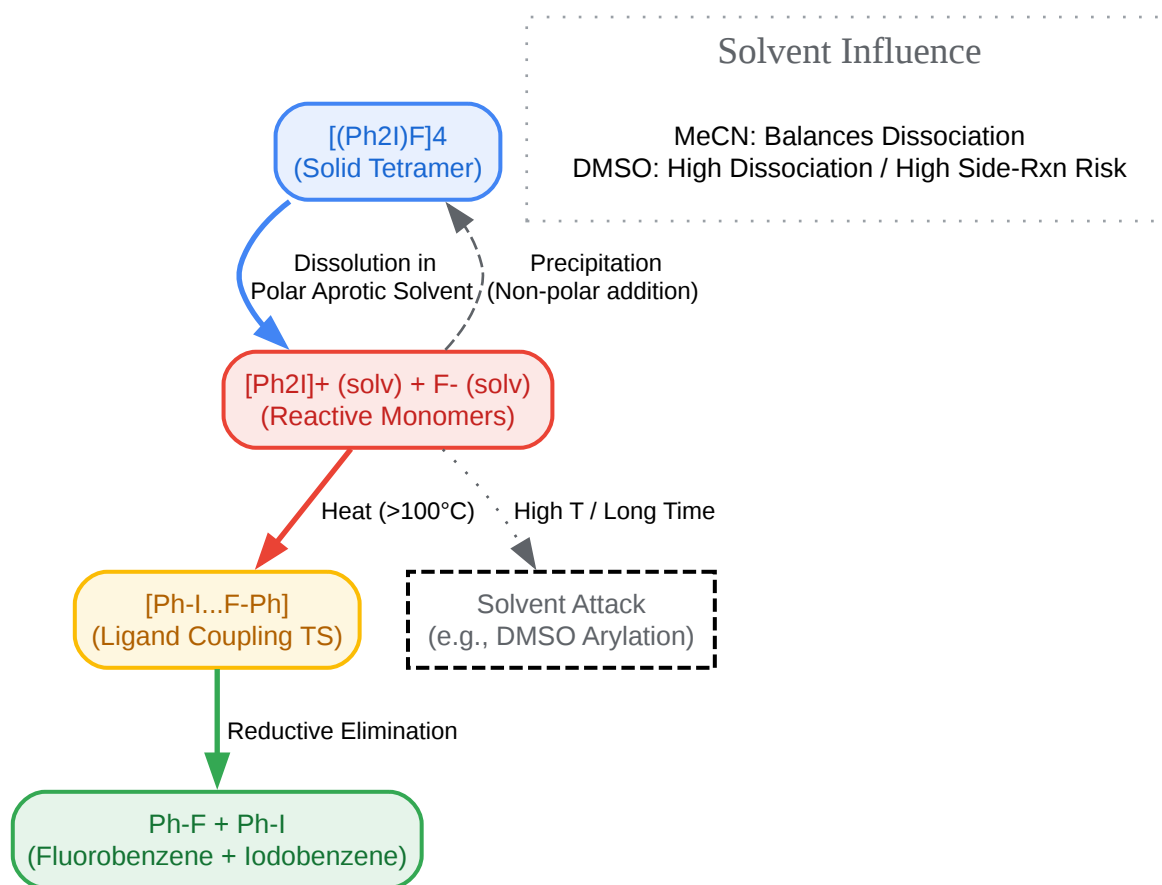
Solvent Influence

MeCN: Balances Dissociation
DMSO: High Dissociation / High Side-Rxn Risk

[(Ph2I)F]4
(Solid Tetramer)

Dissolution in
Polar Aprotic Solvent

Precipitation
(Non-polar addition)

[Ph2I]+ (solv) + F- (solv)
(Reactive Monomers)

Heat (>100°C)

High T / Long Time

[Ph-I...F-Ph]
(Ligand Coupling TS)

Solvent Attack
(e.g., DMSO Arylation)

Reductive Elimination

Ph-F + Ph-I
(Fluorobenzene + Iodobenzene)